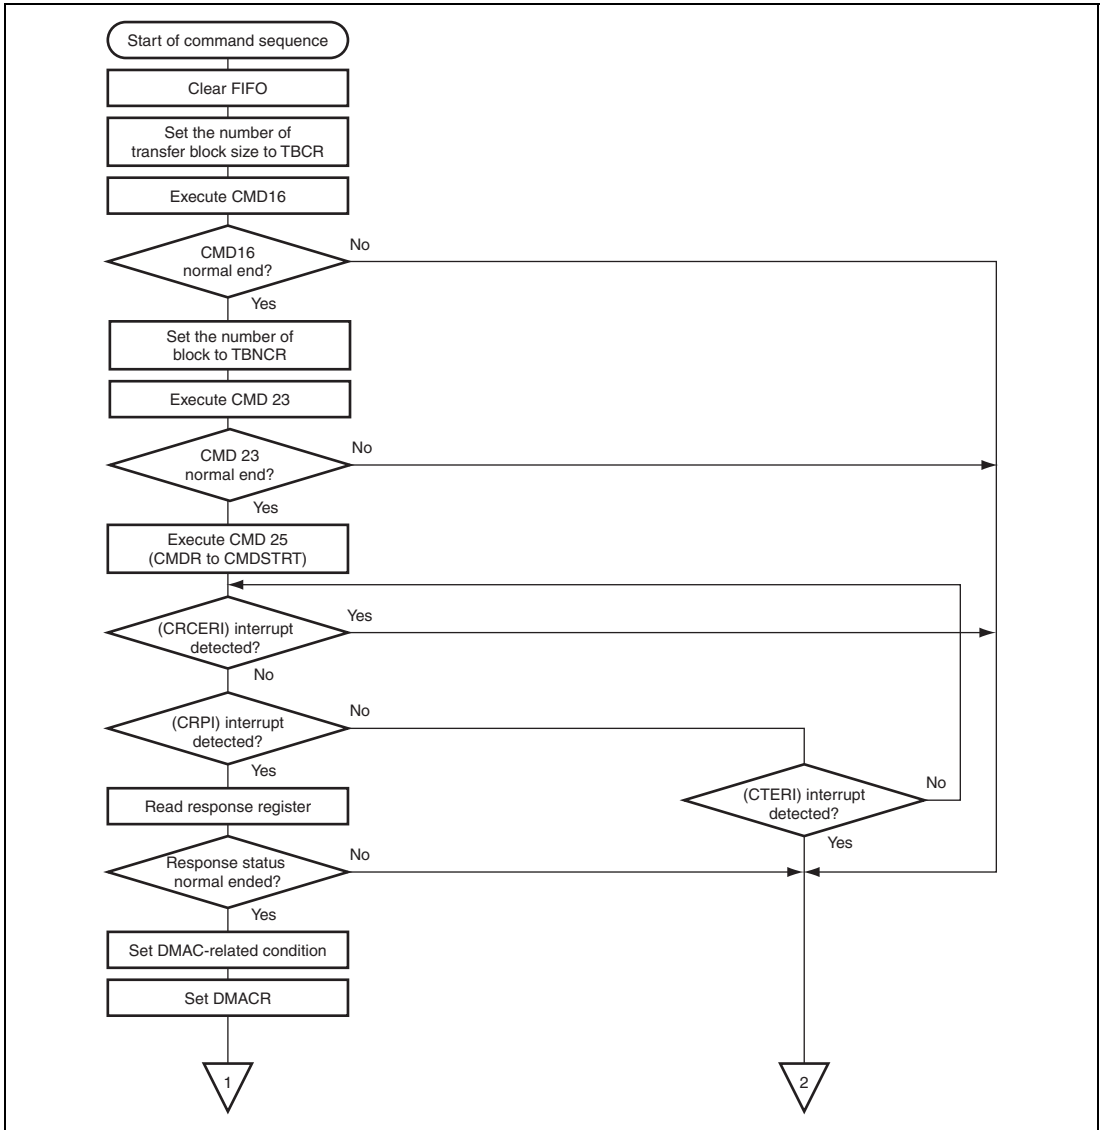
Start of command sequence

Clear FIFO

Set the number of transfer block size to TBCR

Execute CMD16

CMD16 normal end?

No

Yes

Set the number of block to TBNCR

Execute CMD 23

CMD 23 normal end?

No

Yes

Execute CMD 25 (CMDR to CMDSTRT)

(CRCERI) interrupt detected?

Yes

No

(CRPI) interrupt detected?

No

Yes

Read response register

(CTERI) interrupt detected?

No

Yes

Response status normal ended?

No

Yes

Set DMAC-related condition

Set DMACR

1

2